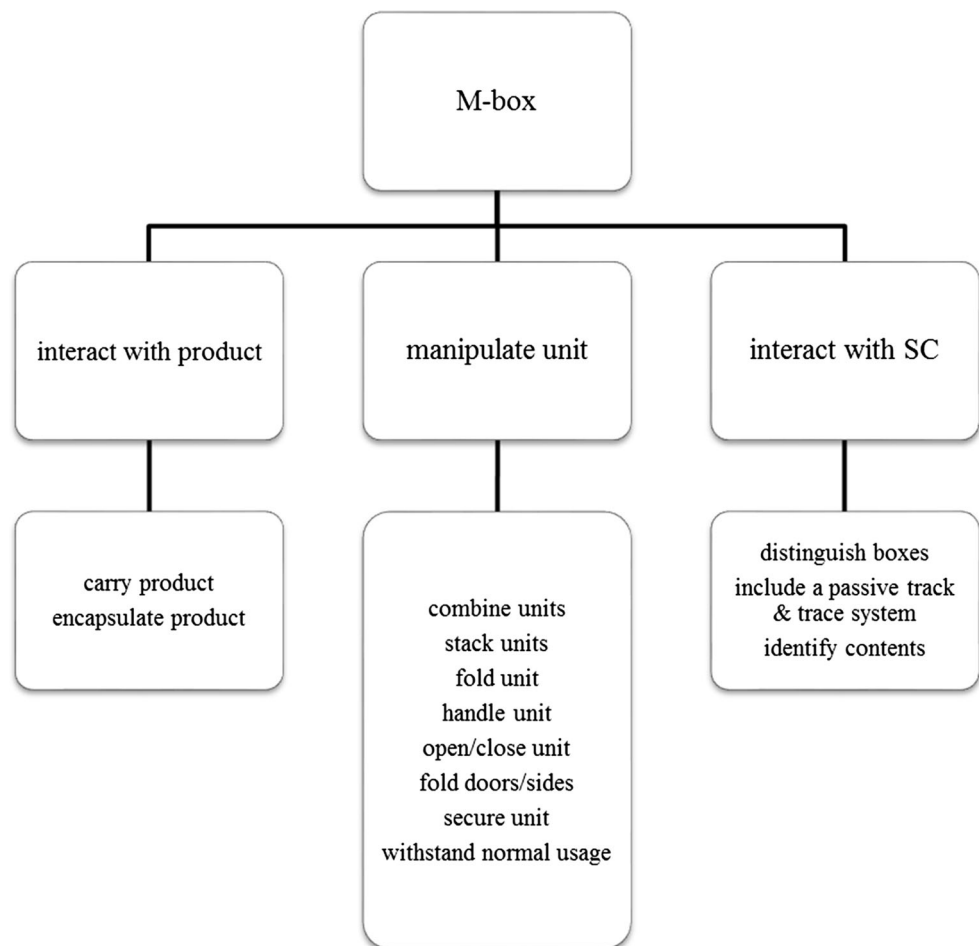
M-box

interact with product

manipulate unit

interact with SC

carry product
encapsulate product

combine units
stack units
fold unit
handle unit
open/close unit
fold doors/sides
secure unit
withstand normal usage

distinguish boxes
include a passive track & trace system
identify contents